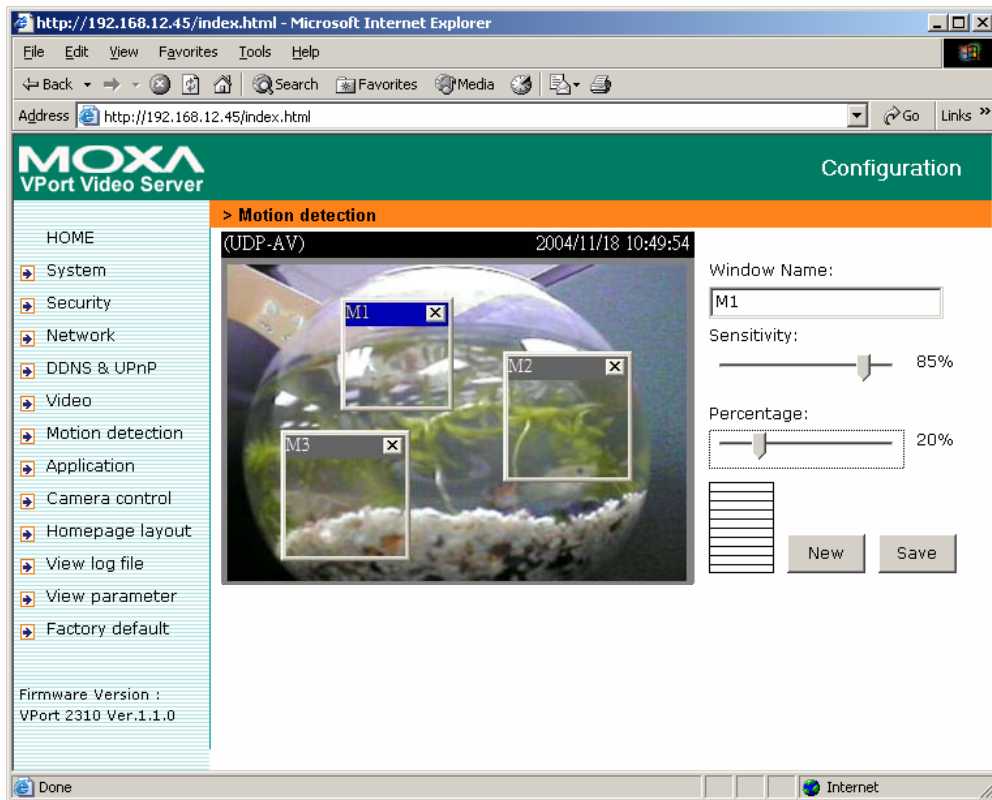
http://192.168.12.45/index.html - Microsoft Internet Explorer

File Edit View Favorites Tools Help

Back Search Favorites Media

Address http://192.168.12.45/index.html Go Links »

MOXA
VPort Video Server

Configuration

> Motion detection

HOME
System
Security
Network
DDNS & UPnP
Video
Motion detection
Application
Camera control
Homepage layout
View log file
View parameter
Factory default

Firmware Version :
VPort 2310 Ver.1.1.0

(UDP-AV) 2004/11/18 10:49:54

M1
M2
M3

Window Name:
M1
Sensitivity:
85%
Percentage:
20%

New Save

Done Internet